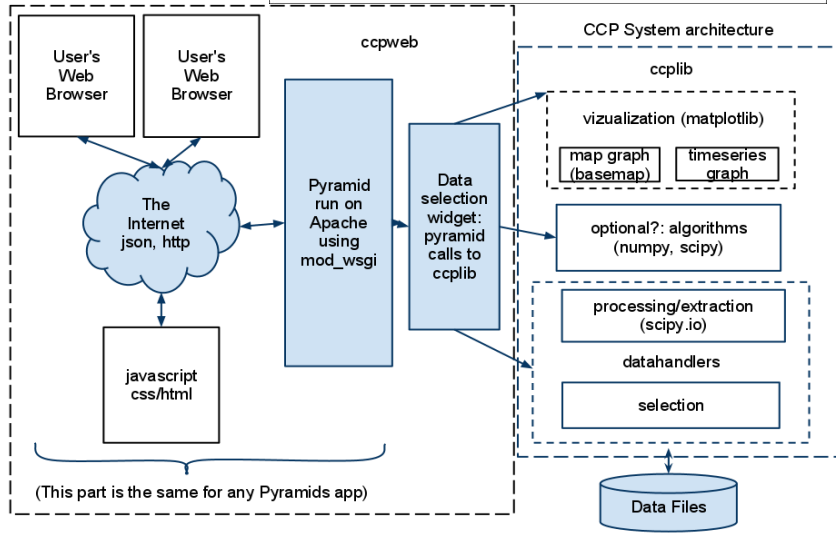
CCP System architecture

ccpweb

User's Web Browser

User's Web Browser

The Internet json, http

javascript css/html

Pyramid run on Apache using mod_wsgi

Data selection widget: pyramid calls to ccplib

(This part is the same for any Pyramids app)

ccplib

vizualization (matplotlib)

map graph (basemap)

timeseries graph

optional?: algorithms (numpy, scipy)

processing/extraction (scipy.io)

datahandlers

selection

Data Files